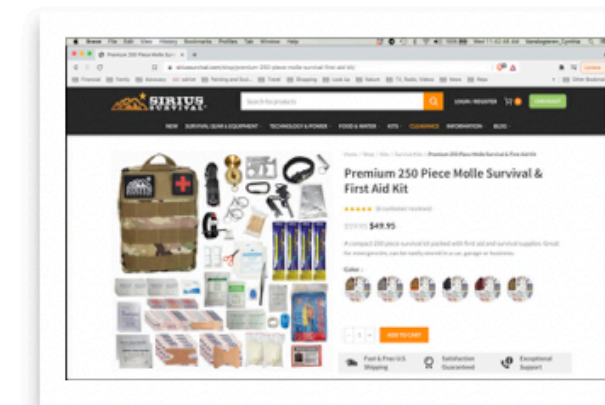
SIRIUS SURVIVAL

Search for products

LOGIN / REGISTER

CHECKOUT

NEW SURVIVAL GEAR & EQUIPMENT TECHNOLOGY & POWER FOOD & WATER KITS CLEARANCE INFORMATION BLOG

Premium 250 Piece Molle Survival & First Aid Kit

$59.95 $49.95

Color :

ADD TO CART

Fast & Free U.S. Shipping

Satisfaction Guaranteed

Exceptional Support